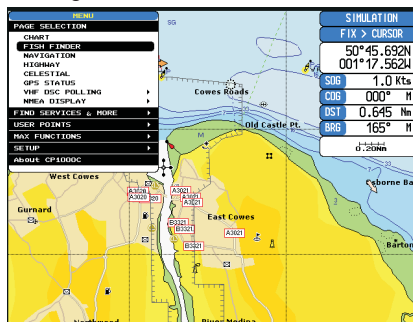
MENU
PAGE SELECTION
CHART
FISH FINDER
NAVIGATION
HIGHWAY
CELESTIAL
GPS STATUS
VHF DSC POLLING
NMEA DISPLAY
FIND SERVICES & MORE
USER POINTS
MAX FUNCTIONS
SETUP
About CP1000C

SIMULATION
FIX > CURSOR
50°45.692N
001°17.562W
SOG 1.0 Kts
COG 000° M
DST 0.645 Nm
BRG 165° M
0.20Nm

Cowes Roads
Old Castle Pt.
West Cowes
Gurnard
East Cowes
Osborne Ba
Barton
A3020
A3020
A3021
A3021
A3021
B3321
B3321
B3321
A3021
Northwood
River Medina